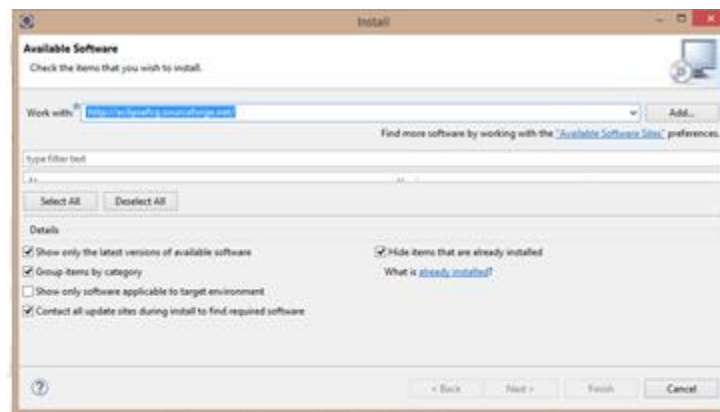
Install

Available Software

Check the items that you wish to install.

Work with: http://eclipsefcg.sourceforge.net/

Add...

Find more software by working with the "Available Software Sites" preferences.

type filter text

Select All

Deselect All

Details

Show only the latest versions of available software

Hide items that are already installed

Group items by category

What is already installed?

Show only software applicable to target environment

Contact all update sites during install to find required software

< Back

Next >

Finish

Cancel